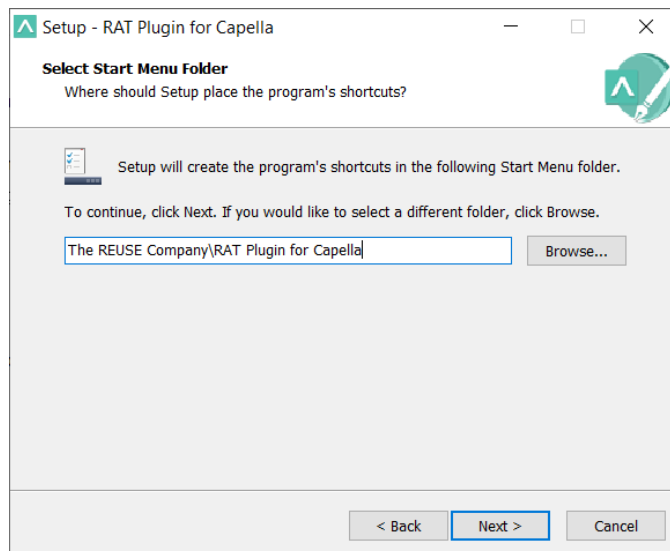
Setup - RAT Plugin for Capella

Select Start Menu Folder
Where should Setup place the program's shortcuts?

Setup will create the program's shortcuts in the following Start Menu folder.

To continue, click Next. If you would like to select a different folder, click Browse.

The REUSE Company\RAT Plugin for Capella

Browse...

< Back

Next >

Cancel